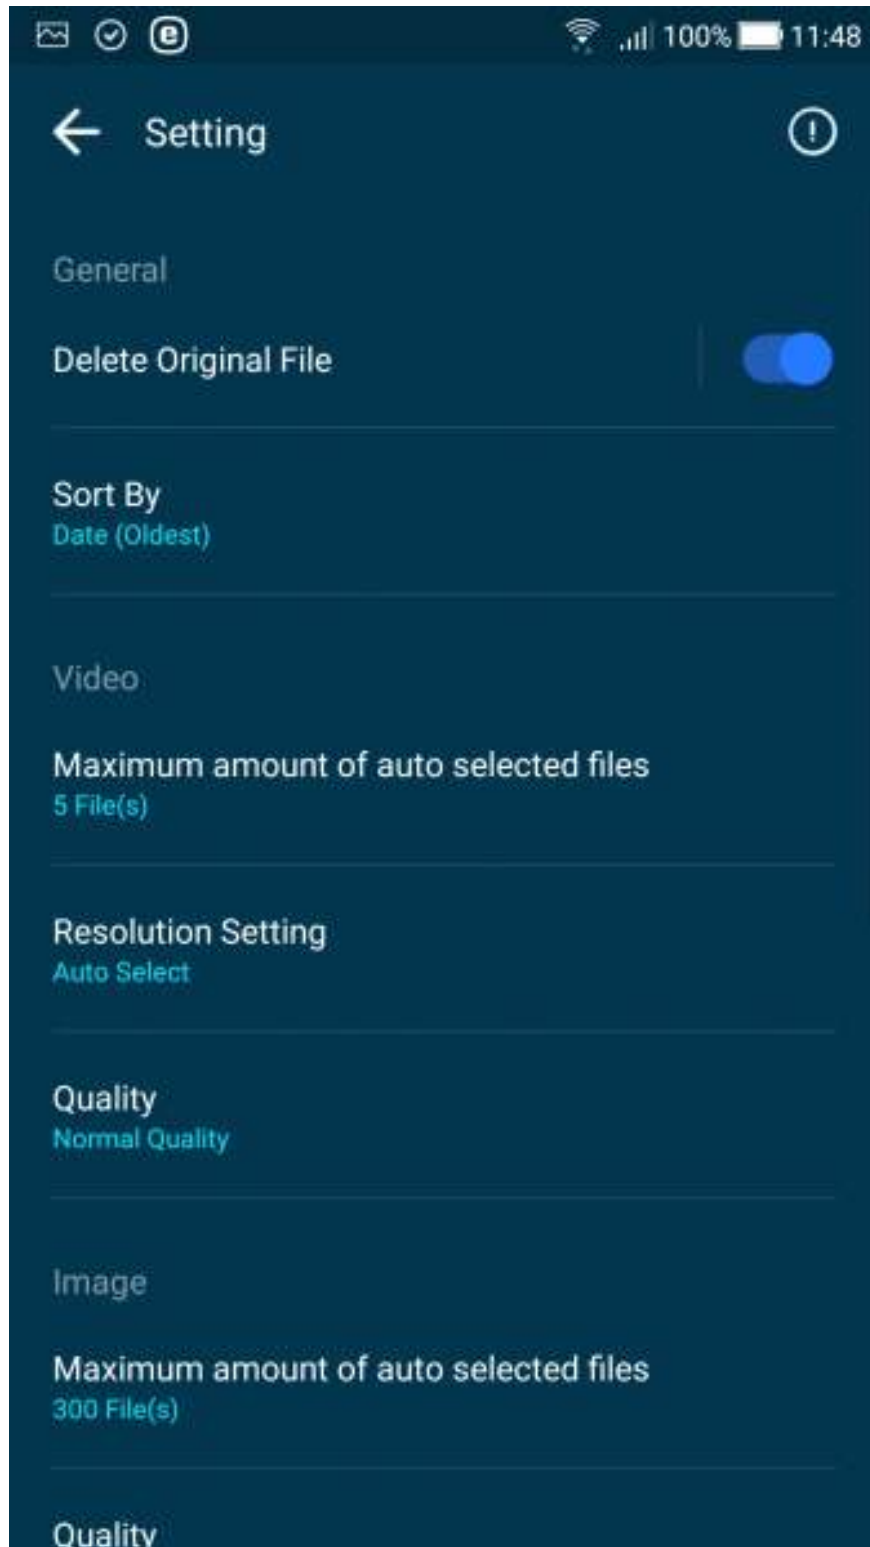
100% 11:48

Setting

General

Delete Original File

Sort By
Date (Oldest)

Video

Maximum amount of auto selected files
5 File(s)

Resolution Setting
Auto Select

Quality
Normal Quality

Image

Maximum amount of auto selected files
300 File(s)

Quality